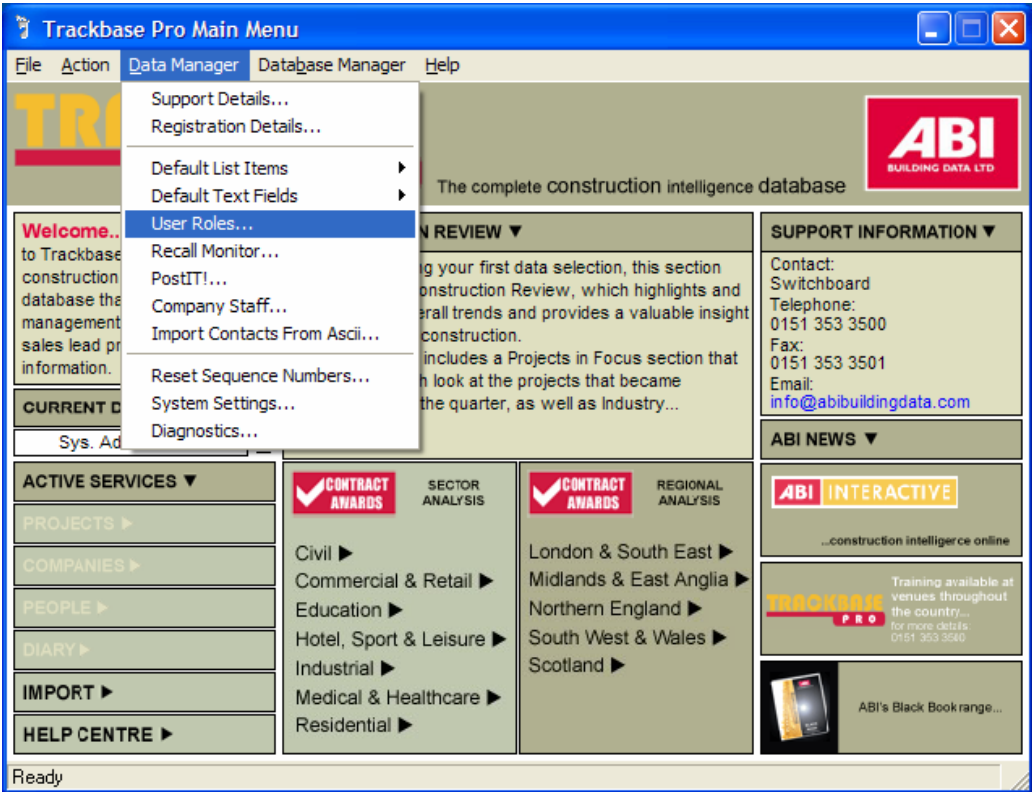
Trackbase Pro Main Menu

File Action Data Manager Database Manager Help

Support Details...
Registration Details...
Default List Items
Default Text Fields
User Roles...
Recall Monitor...
PostIT!...
Company Staff...
Import Contacts From Ascii...
Reset Sequence Numbers...
System Settings...
Diagnostics...

TRA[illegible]

ABI BUILDING DATA LTD

The complete construction intelligence database

Welcome...
to Trackbase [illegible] construction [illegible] database tha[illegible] management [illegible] sales lead pr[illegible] information.

CURRENT D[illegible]

Sys. Ad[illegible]

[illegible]N REVIEW ▼

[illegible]g your first data selection, this section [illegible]onstruction Review, which highlights and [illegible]erall trends and provides a valuable insight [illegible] construction. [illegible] includes a Projects in Focus section that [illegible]h look at the projects that became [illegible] the quarter, as well as Industry...

SUPPORT INFORMATION ▼

Contact:
Switchboard
Telephone:
0151 353 3500
Fax:
0151 353 3501
Email:
info@abibuildingdata.com

ABI NEWS ▼

ACTIVE SERVICES ▼
PROJECTS ▶
COMPANIES ▶
PEOPLE ▶
DIARY ▶
IMPORT ▶
HELP CENTRE ▶

CONTRACT AWARDS
SECTOR ANALYSIS

Civil ▶
Commercial & Retail ▶
Education ▶
Hotel, Sport & Leisure ▶
Industrial ▶
Medical & Healthcare ▶
Residential ▶

CONTRACT AWARDS
REGIONAL ANALYSIS

London & South East ▶
Midlands & East Anglia ▶
Northern England ▶
South West & Wales ▶
Scotland ▶

ABI INTERACTIVE
...construction intelligerce online

TRACKBASE PRO
Training available at venues throughout the country...
for more details
0151 353 3580

ABI's Black Book range...

Ready